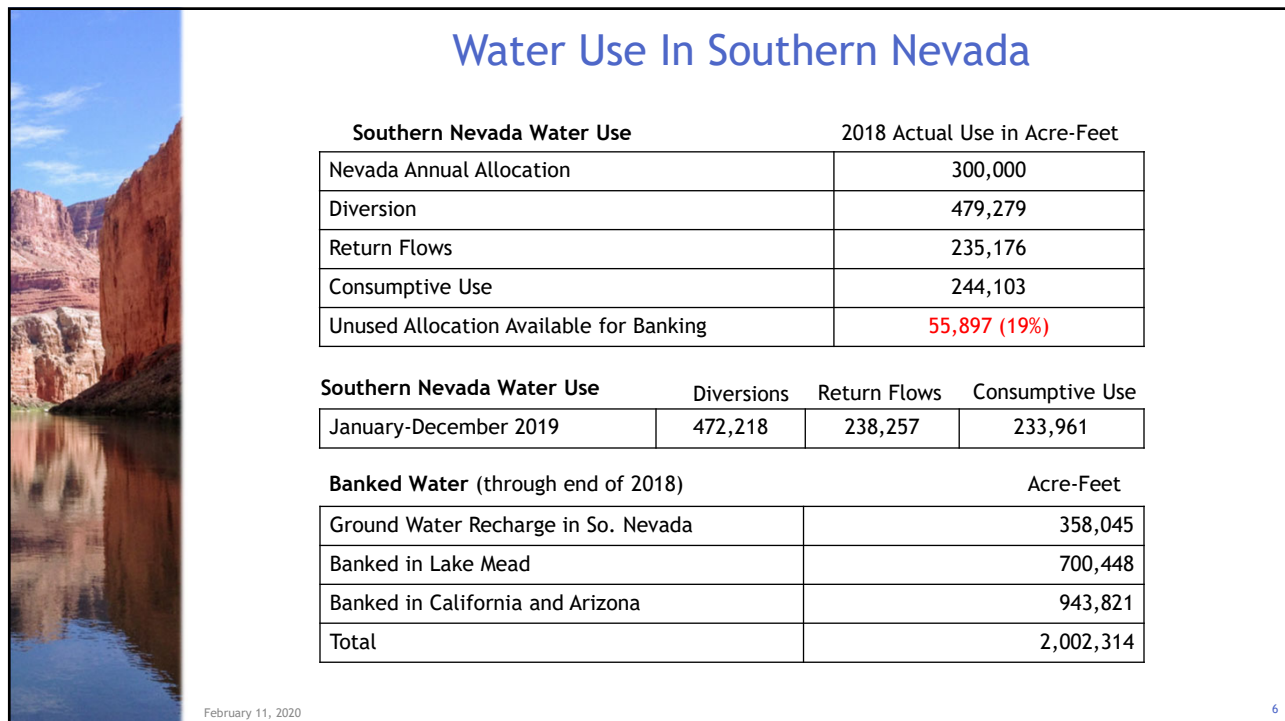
Water Use In Southern Nevada

| Southern Nevada Water Use | 2018 Actual Use in Acre-Feet |
|---|---|
| Nevada Annual Allocation | 300,000 |
| Diversion | 479,279 |
| Return Flows | 235,176 |
| Consumptive Use | 244,103 |
| Unused Allocation Available for Banking | 55,897 (19%) |

| Southern Nevada Water Use | Diversions | Return Flows | Consumptive Use |
|---|---|---|---|
| January-December 2019 | 472,218 | 238,257 | 233,961 |

| Banked Water (through end of 2018) | Acre-Feet |
|---|---|
| Ground Water Recharge in So. Nevada | 358,045 |
| Banked in Lake Mead | 700,448 |
| Banked in California and Arizona | 943,821 |
| Total | 2,002,314 |

February 11, 2020

6